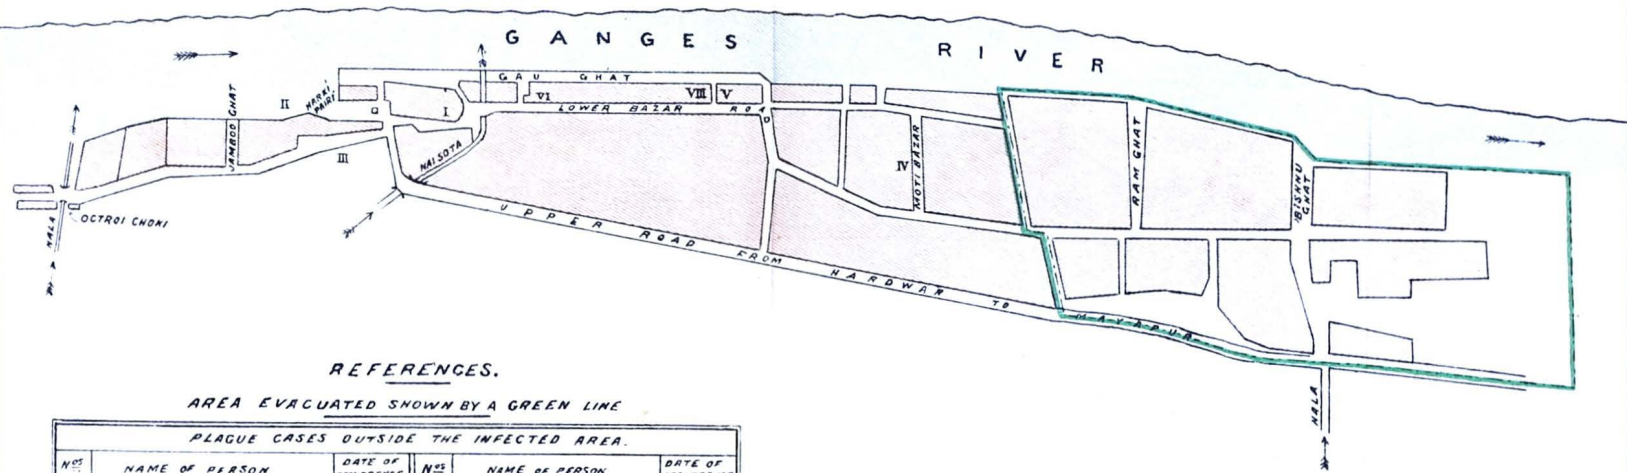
GANGES RIVER

GAU GHAT

VI

VIII

V

LOWER BAZAR ROAD

I

II

HARKI PAIRI

JAMBOO GHAT

III

MAI SOTA

IV

MOTI BAZAR

RAM GHAT

BISHNU GHAT

OCTROI CHOKI

NALA

UPPER ROAD FROM HARDWAR TO MAYAPUR

NALA

REFERENCES.

AREA EVACUATED SHOWN BY A GREEN LINE

PLAGUE CASES OUTSIDE THE INFECTED AREA.

| NOS | NAME OF PERSON | DATE OF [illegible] | NOS | NAME OF PERSON | DATE OF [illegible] |
|---|---|---|---|---|---|